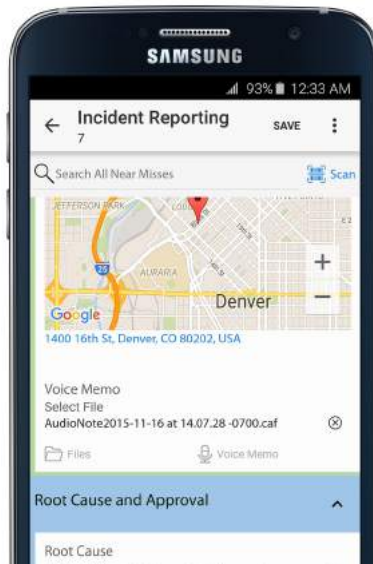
SAMSUNG

93% 12:33 AM

Incident Reporting
7

SAVE

Search All Near Misses

Scan

JEFFERSON PARK

AURARIA

25

Denver

+

−

Google

1400 16th St, Denver, CO 80202, USA

Voice Memo
Select File
AudioNote2015-11-16 at 14.07.28 -0700.caf

Files

Voice Memo

Root Cause and Approval

Root Cause